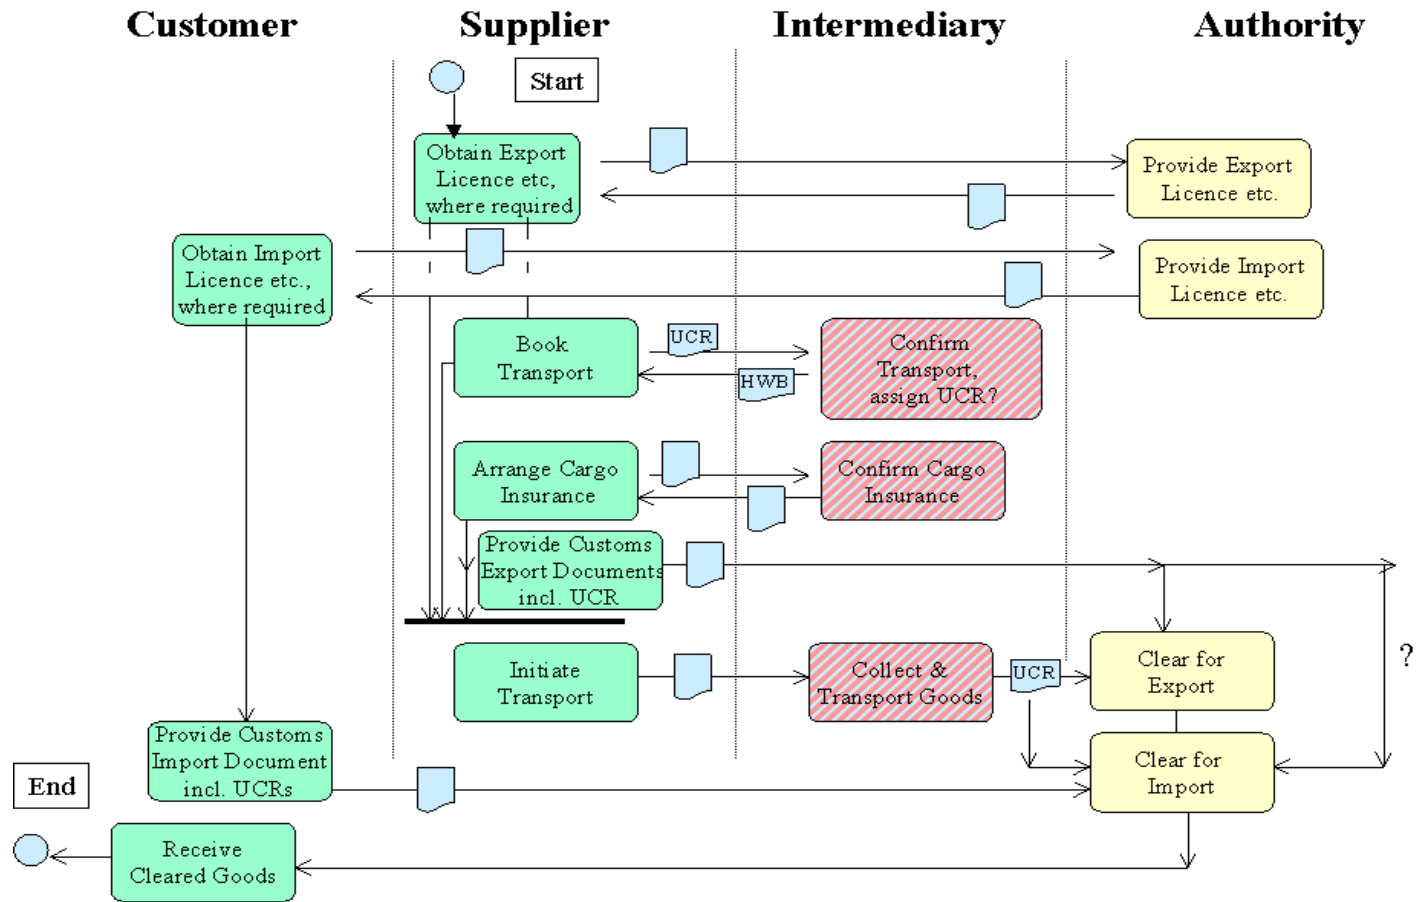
Customer

Supplier

Intermediary

Authority

Start

Obtain Export Licence etc, where required

Provide Export Licence etc.

Obtain Import Licence etc., where required

Provide Import Licence etc.

Book Transport

UCR

HWB

Confirm Transport, assign UCR?

Arrange Cargo Insurance

Confirm Cargo Insurance

Provide Customs Export Documents incl. UCR

Initiate Transport

Collect & Transport Goods

UCR

Clear for Export

?

Provide Customs Import Document incl. UCRs

Clear for Import

End

Receive Cleared Goods